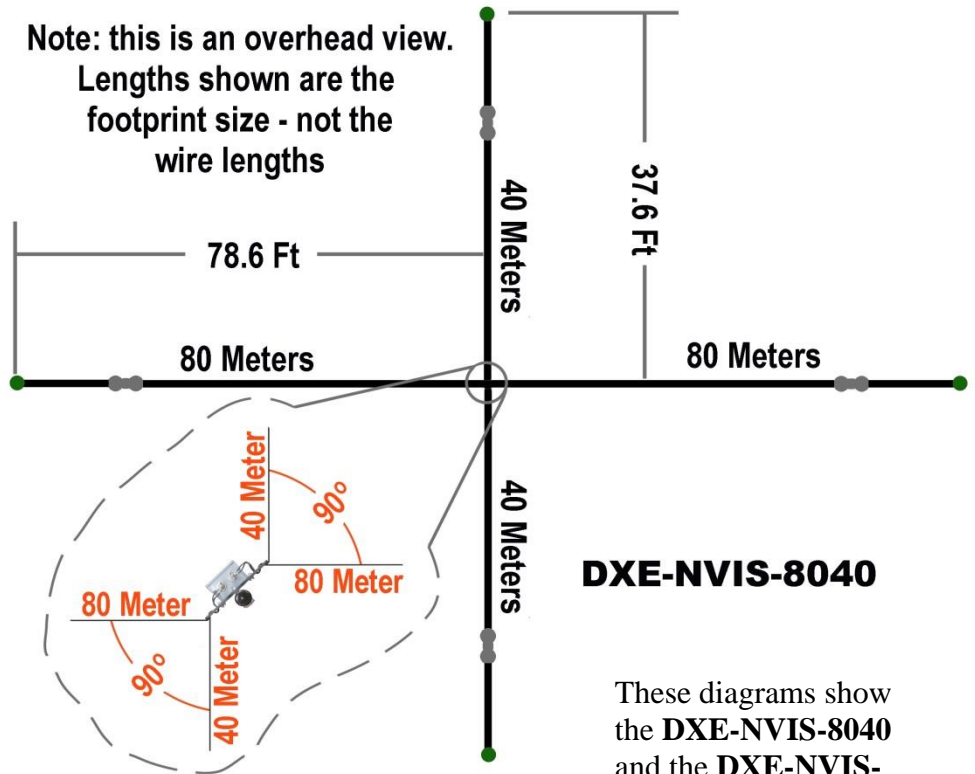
Note: this is an overhead view. Lengths shown are the footprint size - not the wire lengths

78.6 Ft

40 Meters

37.6 Ft

80 Meters

80 Meters

40 Meter

90°

80 Meter

80 Meter

90°

40 Meter

40 Meters

DXE-NVIS-8040

These diagrams show the **DXE-NVIS-8040** and the **DXE-NVIS-**